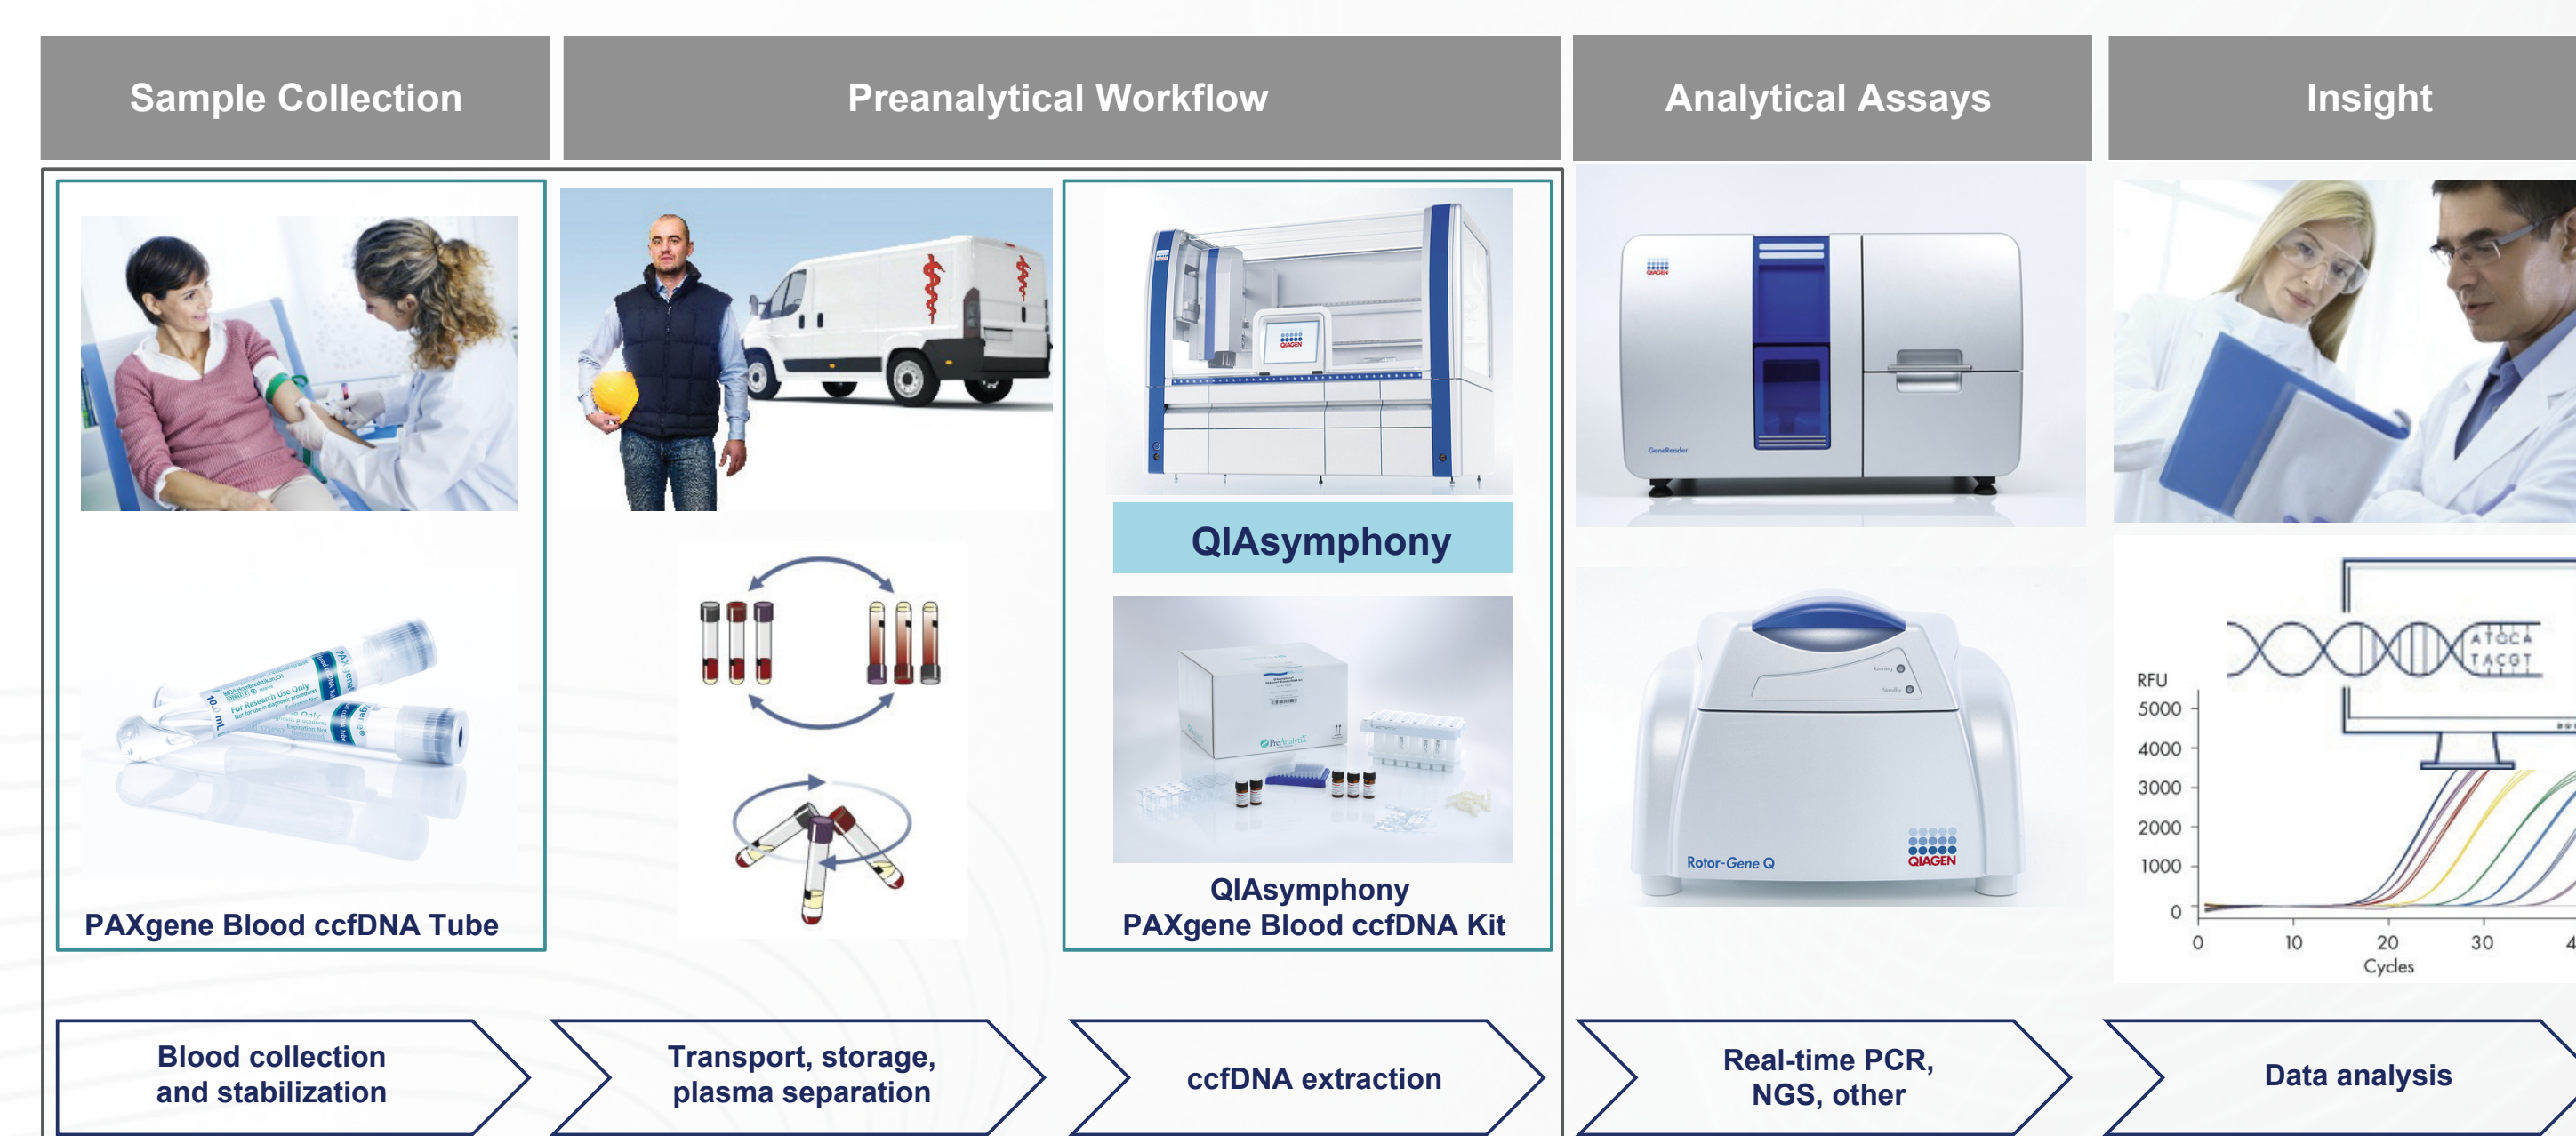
Sample Collection

Preanalytical Workflow

Analytical Assays

Insight

QIAsymphony

PAXgene Blood ccfDNA Tube

QIAsymphony
PAXgene Blood ccfDNA Kit

Rotor-Gene Q

QIAGEN

ATGCA
TACGT

RFU
5000
4000
3000
2000
1000
0

0 10 20 30
Cycles

Blood collection and stabilization

Transport, storage, plasma separation

ccfDNA extraction

Real-time PCR, NGS, other

Data analysis